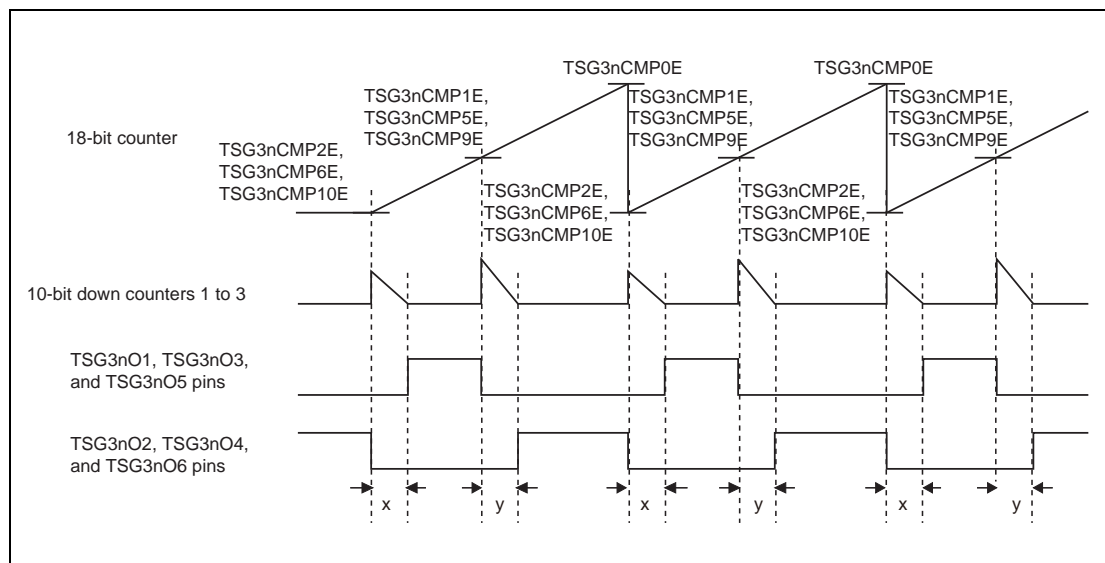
18-bit counter

TSG3nCMP2E,
TSG3nCMP6E,
TSG3nCMP10E

TSG3nCMP1E,
TSG3nCMP5E,
TSG3nCMP9E

TSG3nCMP0E

TSG3nCMP1E,
TSG3nCMP5E,
TSG3nCMP9E

TSG3nCMP2E,
TSG3nCMP6E,
TSG3nCMP10E

TSG3nCMP0E

TSG3nCMP1E,
TSG3nCMP5E,
TSG3nCMP9E

TSG3nCMP2E,
TSG3nCMP6E,
TSG3nCMP10E

TSG3nCMP1E,
TSG3nCMP5E,
TSG3nCMP9E

10-bit down counters 1 to 3

TSG3nO1, TSG3nO3, and TSG3nO5 pins

TSG3nO2, TSG3nO4, and TSG3nO6 pins

x y x y x y